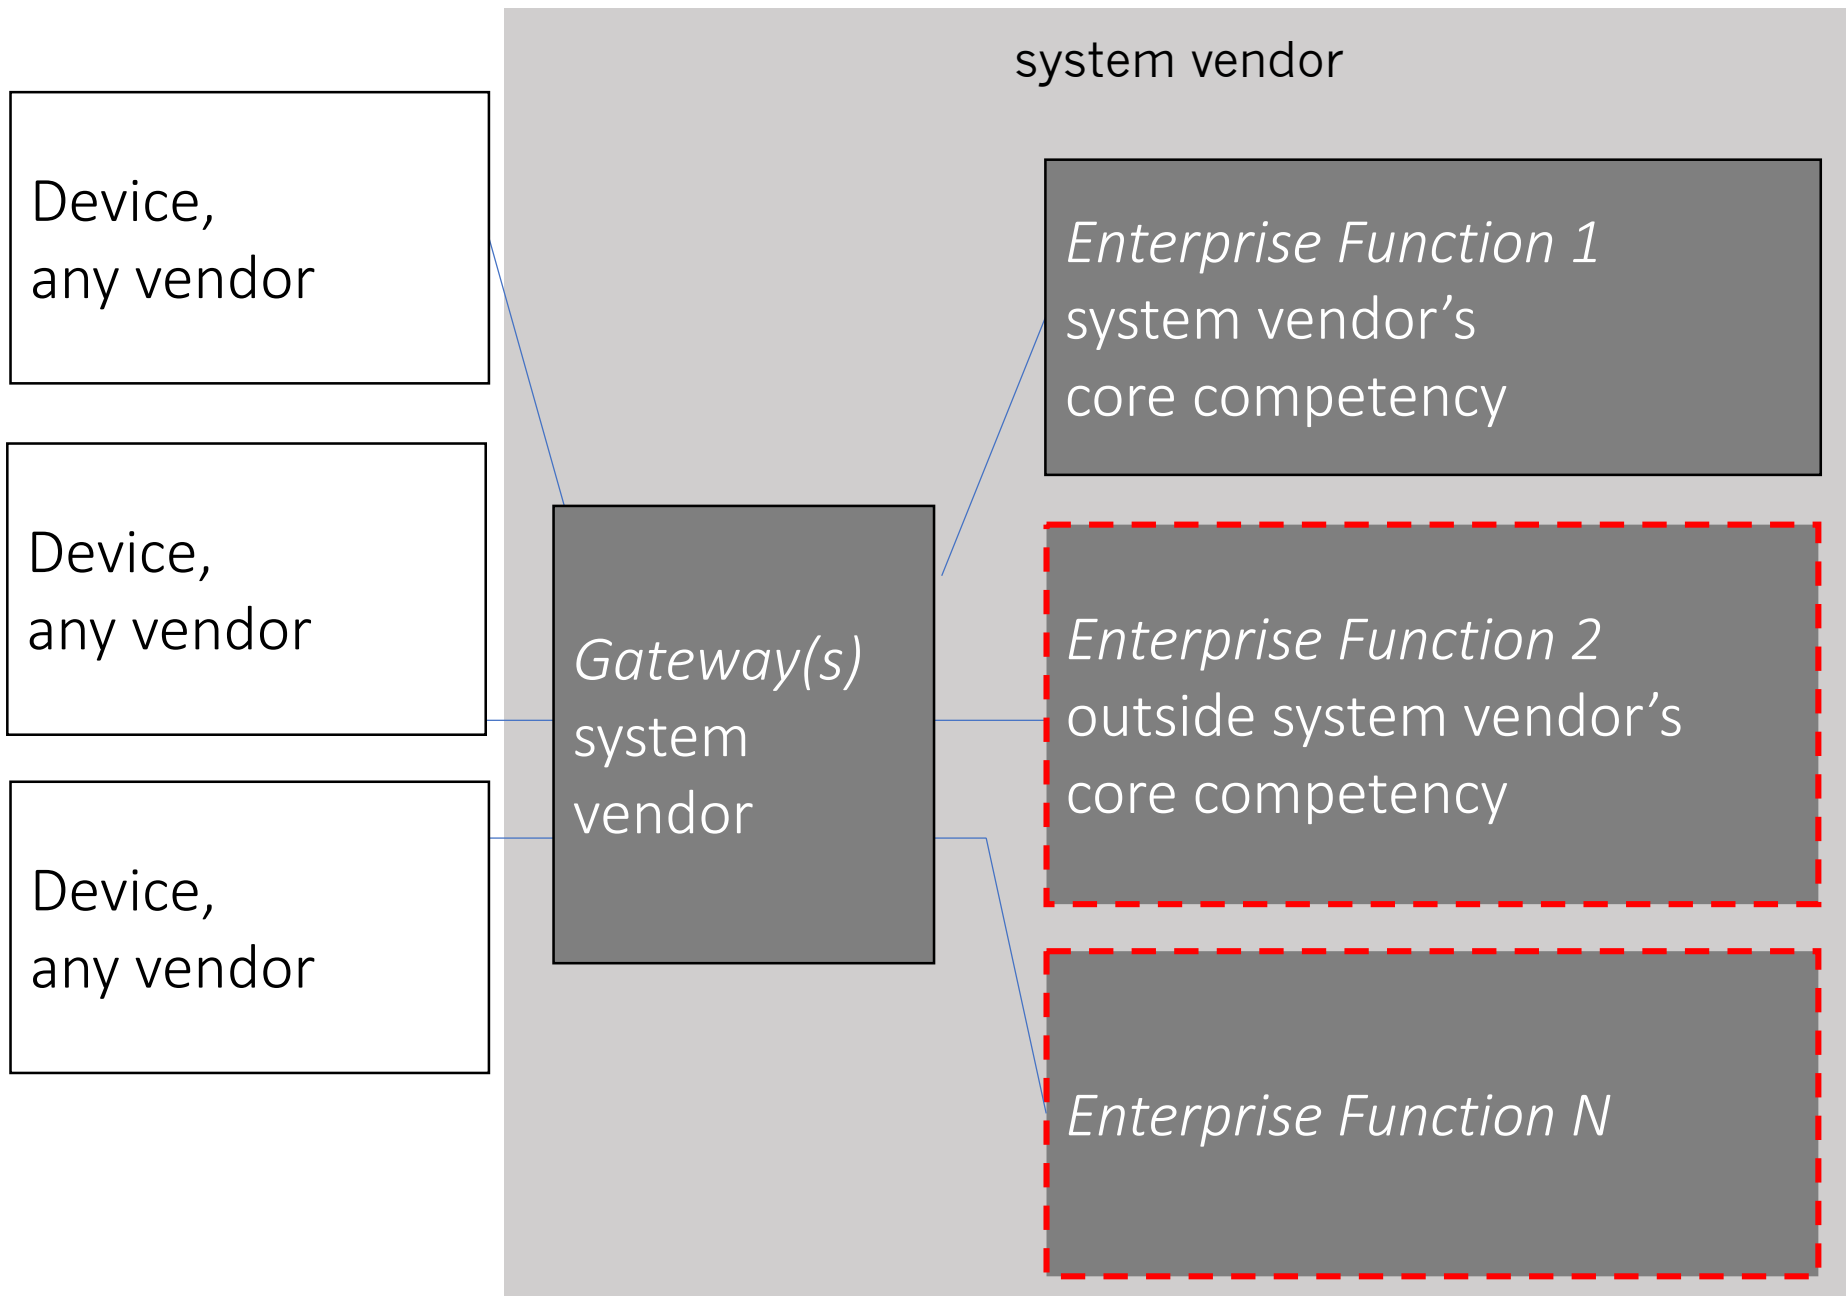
system vendor

Device,
any vendor

Device,
any vendor

Device,
any vendor

Gateway(s)
system
vendor

Enterprise Function 1
system vendor’s
core competency

Enterprise Function 2
outside system vendor’s
core competency

Enterprise Function N